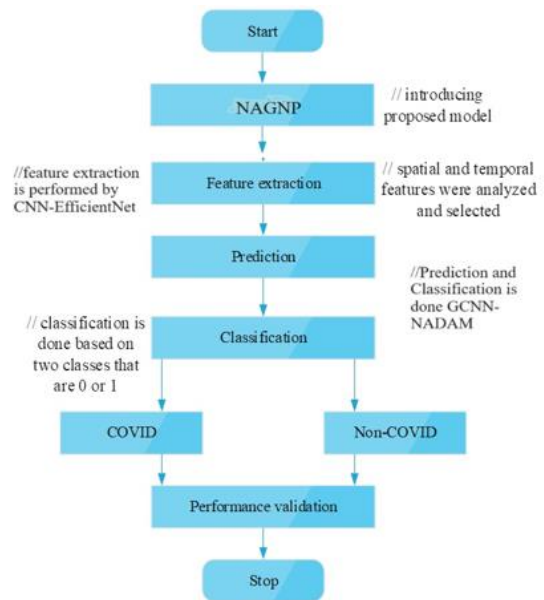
Start

NAGNP

// introducing proposed model

//feature extraction is performed by CNN-EfficientNet

Feature extraction

// spatial and temporal features were analyzed and selected

Prediction

//Prediction and Classification is done GCNN-NADAM

// classification is done based on two classes that are 0 or 1

Classification

COVID

Non-COVID

Performance validation

Stop